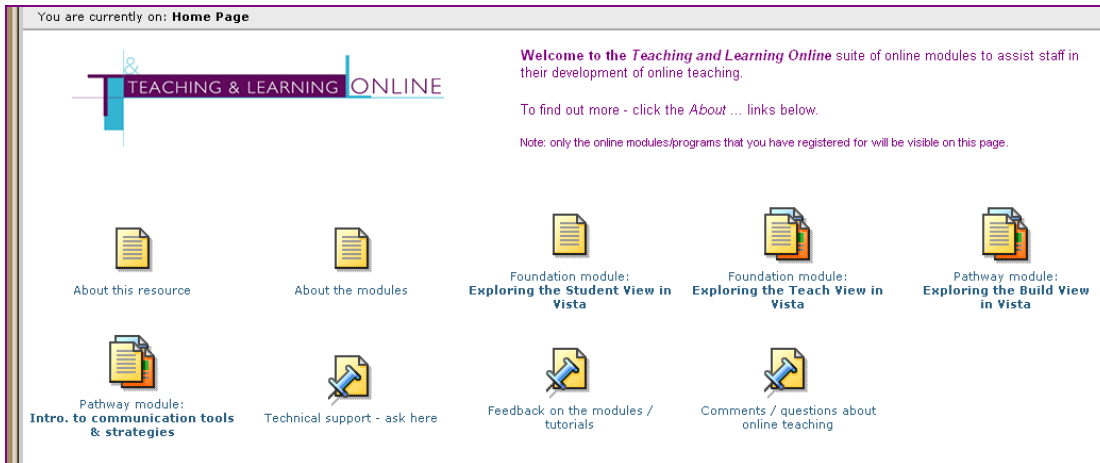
You are currently on: **Home Page**

& TEACHING & LEARNING ONLINE

**Welcome to the *Teaching and Learning Online*** suite of online modules to assist staff in their development of online teaching.

To find out more - click the *About* ... links below.

Note: only the online modules/programs that you have registered for will be visible on this page.

About this resource

About the modules

Foundation module:
**Exploring the Student View in Vista**

Foundation module:
**Exploring the Teach View in Vista**

Pathway module:
**Exploring the Build View in Vista**

Pathway module:
**Intro. to communication tools & strategies**

Technical support - ask here

Feedback on the modules / tutorials

Comments / questions about online teaching